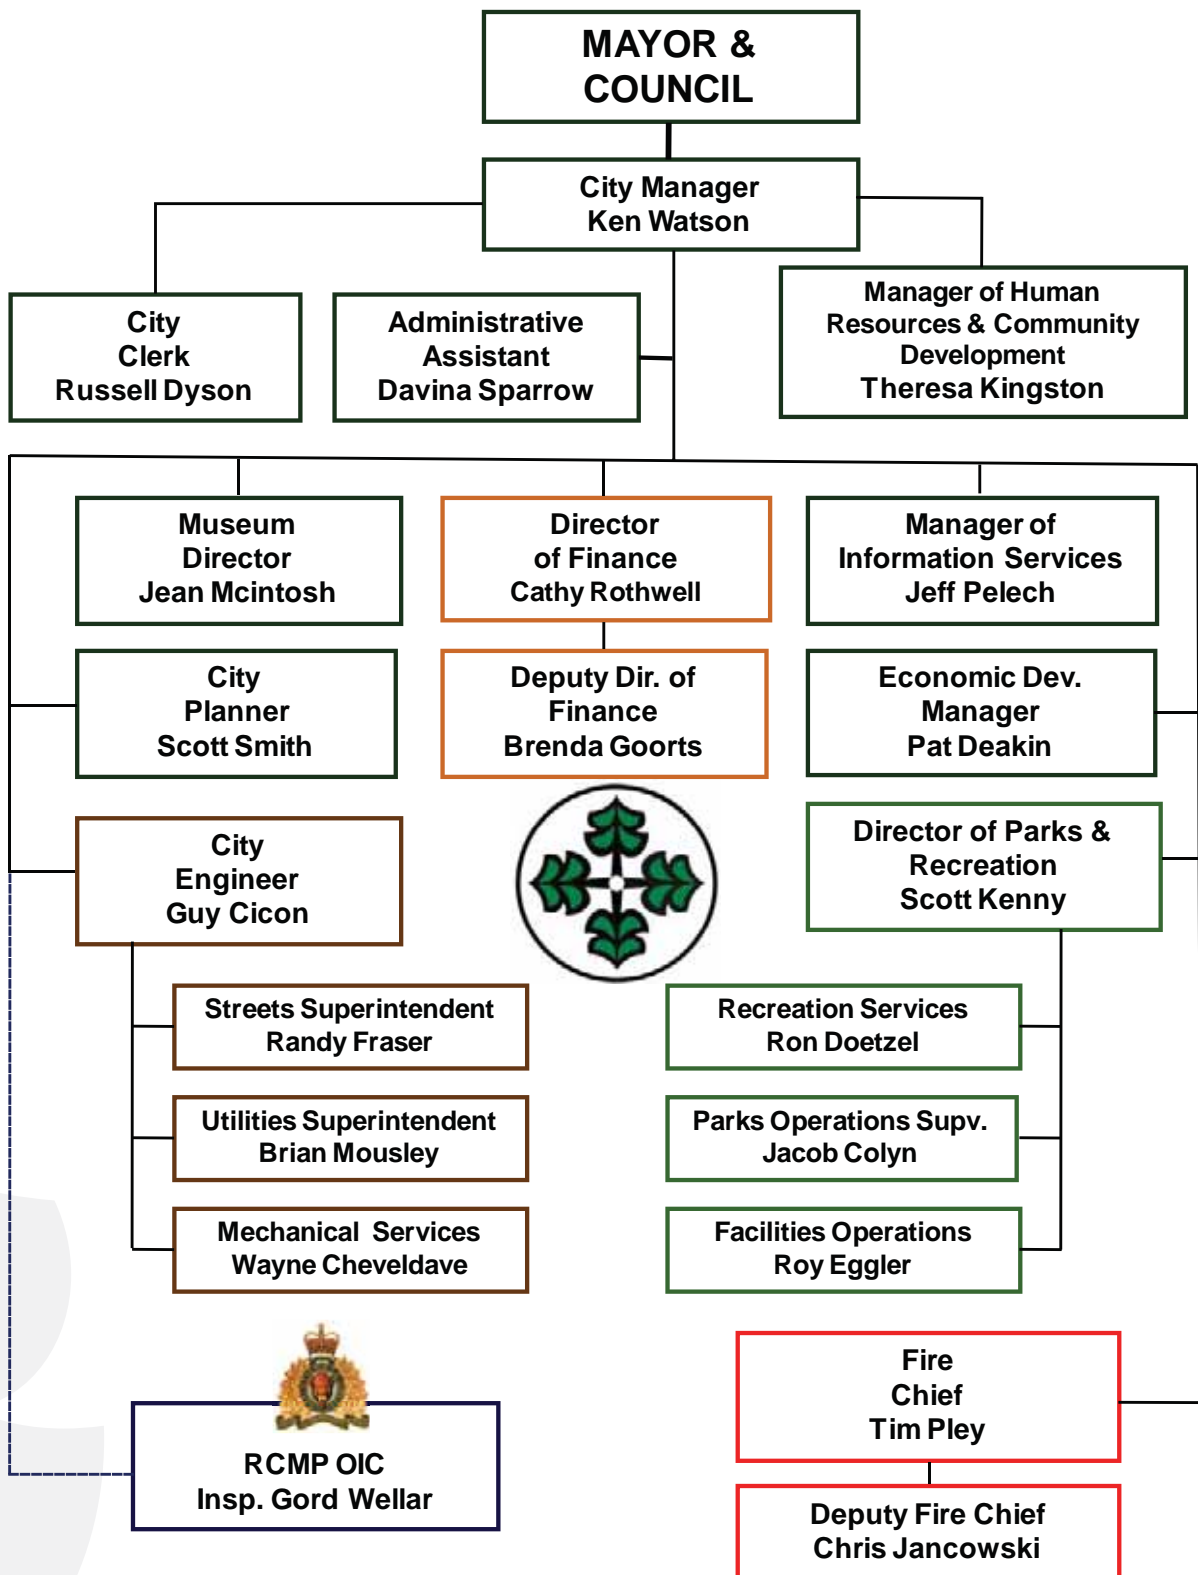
MAYOR & COUNCIL

City Manager
Ken Watson

City Clerk
Russell Dyson

Administrative Assistant
Davina Sparrow

Manager of Human Resources & Community Development
Theresa Kingston

Museum Director
Jean Mcintosh

Director of Finance
Cathy Rothwell

Manager of Information Services
Jeff Pelech

City Planner
Scott Smith

Deputy Dir. of Finance
Brenda Goorts

Economic Dev. Manager
Pat Deakin

City Engineer
Guy Cicon

Director of Parks & Recreation
Scott Kenny

Streets Superintendent
Randy Fraser

Recreation Services
Ron Doetzel

Utilities Superintendent
Brian Mousley

Parks Operations Supv.
Jacob Colyn

Mechanical Services
Wayne Cheveldave

Facilities Operations
Roy Eggler

Fire Chief
Tim Pley

RCMP OIC
Insp. Gord Wellar

Deputy Fire Chief
Chris Jancowski